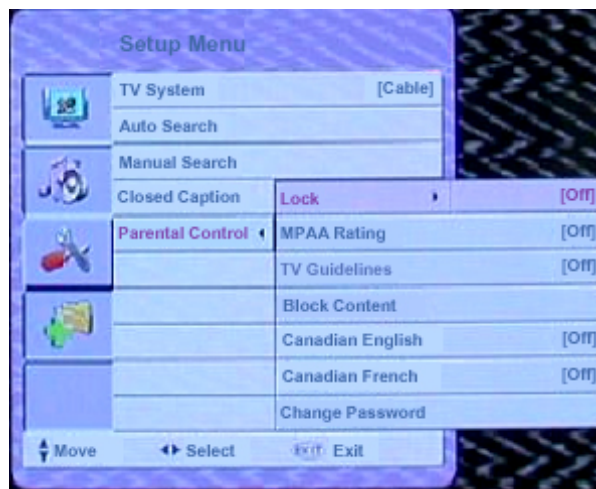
Setup Menu

TV System [Cable]

Auto Search

Manual Search

Closed Caption

Parental Control

Lock [Off]

MPAA Rating [Off]

TV Guidelines [Off]

Block Content

Canadian English [Off]

Canadian French [Off]

Change Password

Move Select EXIT Exit